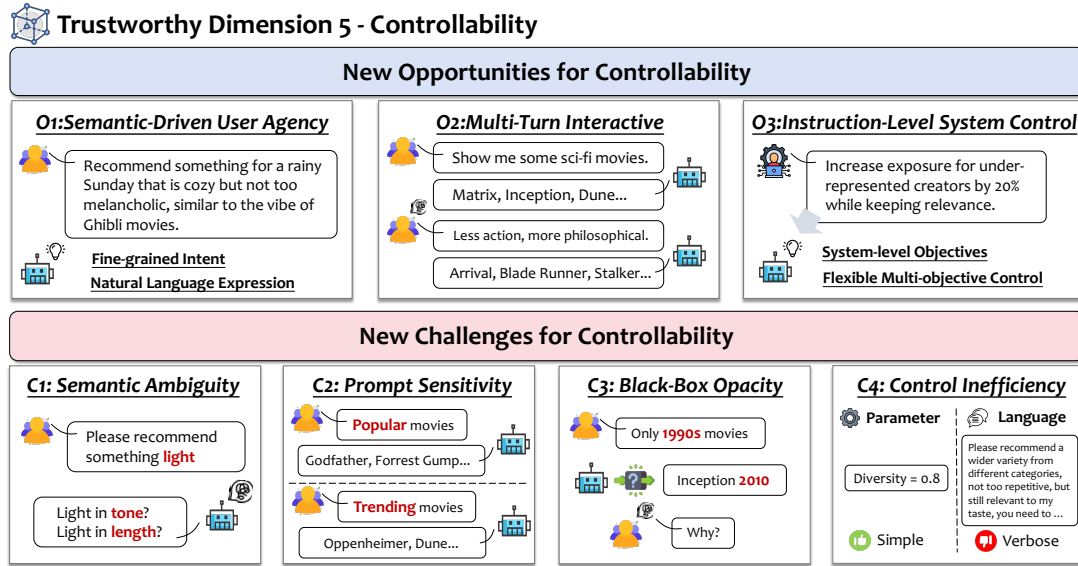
Trustworthy Dimension 5 - Controllability

New Opportunities for Controllability

O1:Semantic-Driven User Agency

Recommend something for a rainy Sunday that is cozy but not too melancholic, similar to the vibe of Ghibli movies.

Fine-grained Intent
Natural Language Expression

O2:Multi-Turn Interactive

Show me some sci-fi movies.

Matrix, Inception, Dune...

Less action, more philosophical.

Arrival, Blade Runner, Stalker...

O3:Instruction-Level System Control

Increase exposure for under-represented creators by 20% while keeping relevance.

System-level Objectives
Flexible Multi-objective Control

New Challenges for Controllability

C1: Semantic Ambiguity

Please recommend something light

Light in tone?
Light in length?

C2: Prompt Sensitivity

Popular movies

Godfather, Forrest Gump...

Trending movies

Oppenheimer, Dune...

C3: Black-Box Opacity

Only 1990s movies

Inception 2010

Why?

C4: Control Inefficiency

Parameter

Language

Diversity = 0.8

Please recommend a wider variety from different categories, not too repetitive, but still relevant to my taste, you need to ...

Simple

Verbose